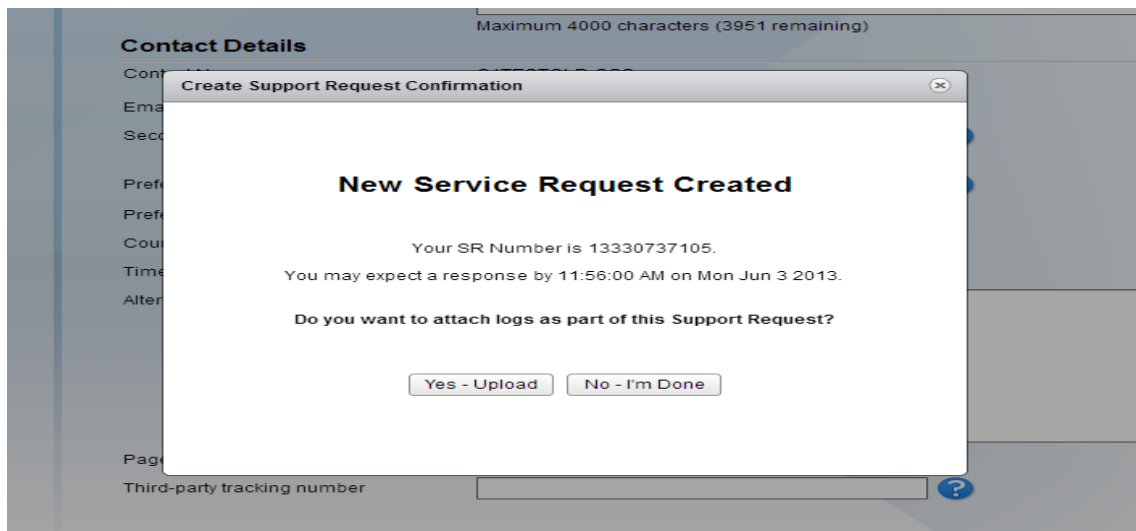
Maximum 4000 characters (3951 remaining)

Contact Details

Cont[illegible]

Ema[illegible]

Seco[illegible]

Pref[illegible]

Pref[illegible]

Cou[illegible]

Time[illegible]

Alter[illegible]

Create Support Request Confirmation

New Service Request Created

Your SR Number is 13330737105.

You may expect a response by 11:56:00 AM on Mon Jun 3 2013.

Do you want to attach logs as part of this Support Request?

Yes - Upload

No - I'm Done

Page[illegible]

Third-party tracking number

?